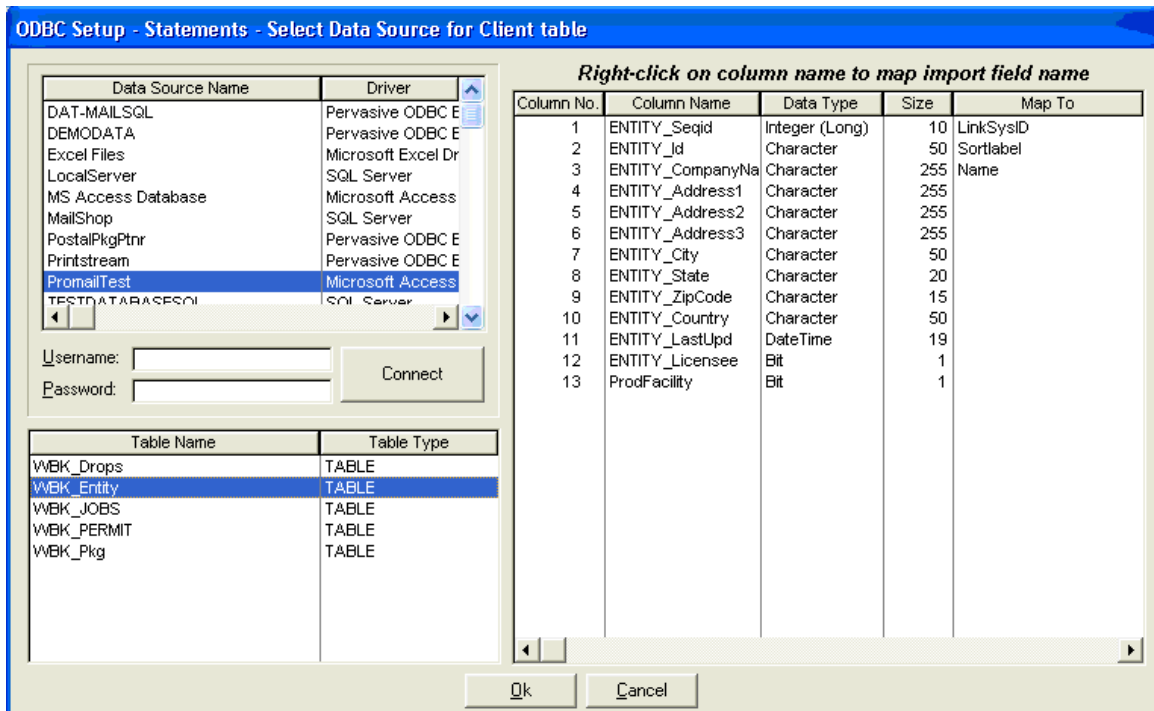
ODBC Setup - Statements - Select Data Source for Client table

| Data Source Name | Driver |
|---|---|
| DAT-MAILSQL | Pervasive ODBC E |
| DEMODATA | Pervasive ODBC E |
| Excel Files | Microsoft Excel Dr |
| LocalServer | SQL Server |
| MS Access Database | Microsoft Access |
| MailShop | SQL Server |
| PostalPkgPtnr | Pervasive ODBC E |
| Printstream | Pervasive ODBC E |
| PromailTest | Microsoft Access |
| TESTDATABASESQL | SQL Server |

Username:
Password:
Connect

| Table Name | Table Type |
|---|---|
| WBK_Drops | TABLE |
| WBK_Entity | TABLE |
| WBK_JOBS | TABLE |
| WBK_PERMIT | TABLE |
| WBK_Pkg | TABLE |

Right-click on column name to map import field name

| Column No. | Column Name | Data Type | Size | Map To |
|---|---|---|---|---|
| 1 | ENTITY_Seqid | Integer (Long) | 10 | LinkSysID |
| 2 | ENTITY_Id | Character | 50 | Sortlabel |
| 3 | ENTITY_CompanyNa | Character | 255 | Name |
| 4 | ENTITY_Address1 | Character | 255 | |
| 5 | ENTITY_Address2 | Character | 255 | |
| 6 | ENTITY_Address3 | Character | 255 | |
| 7 | ENTITY_City | Character | 50 | |
| 8 | ENTITY_State | Character | 20 | |
| 9 | ENTITY_ZipCode | Character | 15 | |
| 10 | ENTITY_Country | Character | 50 | |
| 11 | ENTITY_LastUpd | DateTime | 19 | |
| 12 | ENTITY_Licensee | Bit | 1 | |
| 13 | ProdFacility | Bit | 1 | |

Ok
Cancel